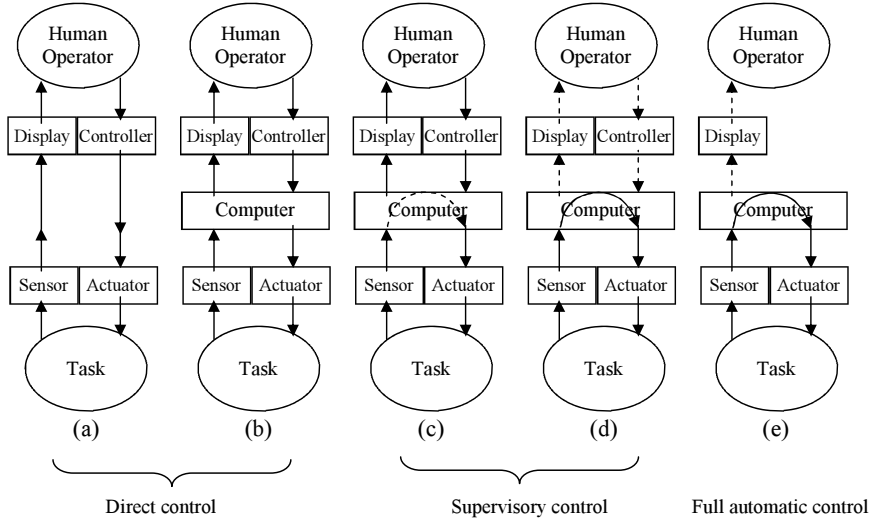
Human Operator
Display
Controller
Sensor
Actuator
Task
(a)

Human Operator
Display
Controller
Computer
Sensor
Actuator
Task
(b)

Human Operator
Display
Controller
Computer
Sensor
Actuator
Task
(c)

Human Operator
Display
Controller
Computer
Sensor
Actuator
Task
(d)

Human Operator
Display
Computer
Sensor
Actuator
Task
(e)

Direct control

Supervisory control

Full automatic control